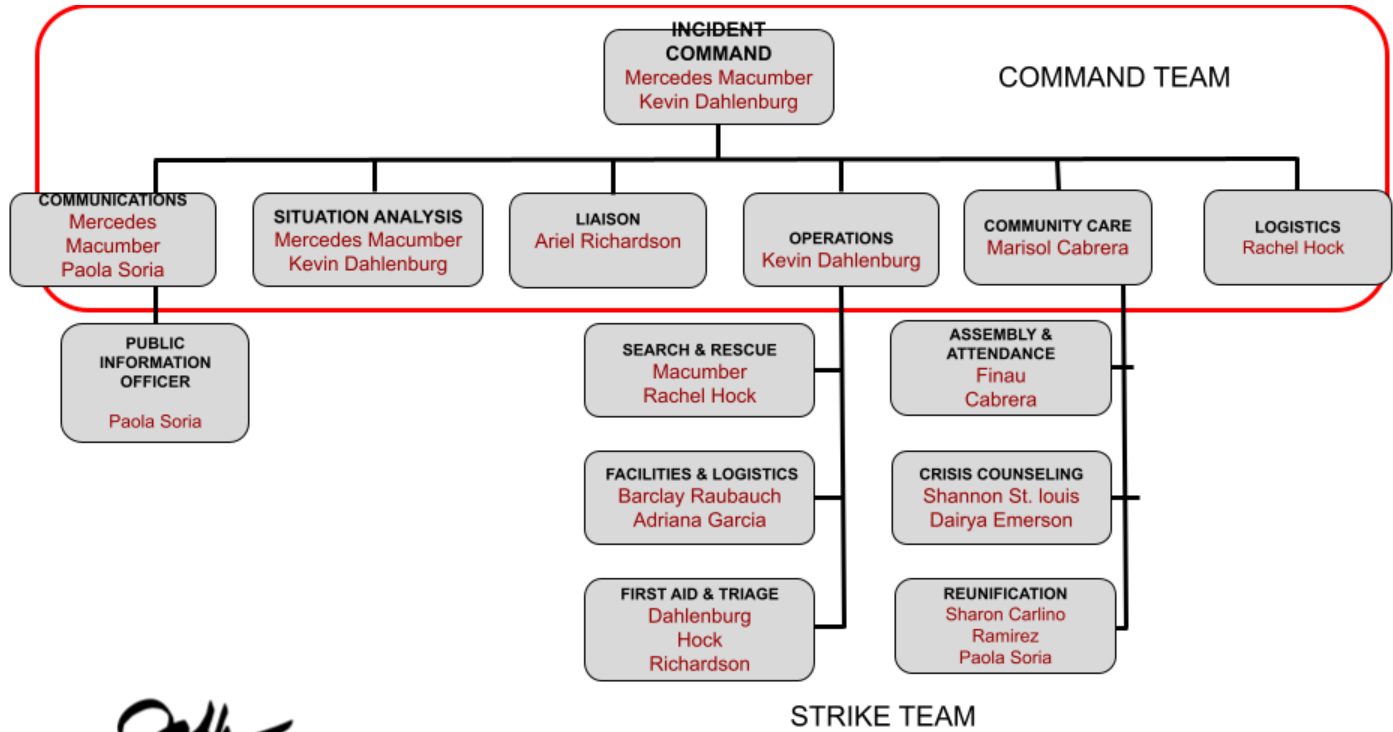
INCIDENT COMMAND
Mercedes Macumber
Kevin Dahlenburg

COMMAND TEAM

COMMUNICATIONS
Mercedes Macumber
Paola Soria

SITUATION ANALYSIS
Mercedes Macumber
Kevin Dahlenburg

LIAISON
Ariel Richardson

OPERATIONS
Kevin Dahlenburg

COMMUNITY CARE
Marisol Cabrera

LOGISTICS
Rachel Hock

PUBLIC INFORMATION OFFICER
Paola Soria

SEARCH & RESCUE
Macumber
Rachel Hock

FACILITIES & LOGISTICS
Barclay Raubauch
Adriana Garcia

FIRST AID & TRIAGE
Dahlenburg
Hock
Richardson

ASSEMBLY & ATTENDANCE
Finau
Cabrera

CRISIS COUNSELING
Shannon St. louis
Dairya Emerson

REUNIFICATION
Sharon Carlino
Ramirez
Paola Soria

STRIKE TEAM